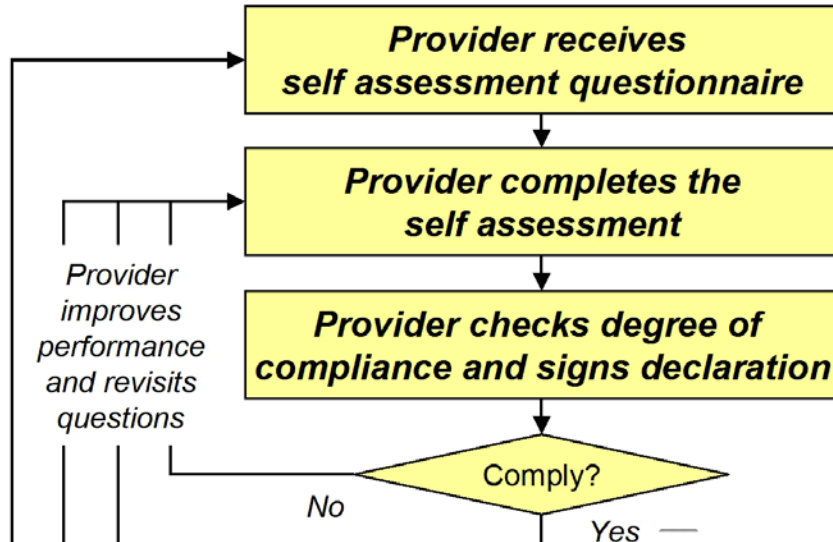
Provider receives self assessment questionnaire

Provider completes the self assessment

Provider improves performance and revisits questions

Provider checks degree of compliance and signs declaration

Comply?

No

Yes